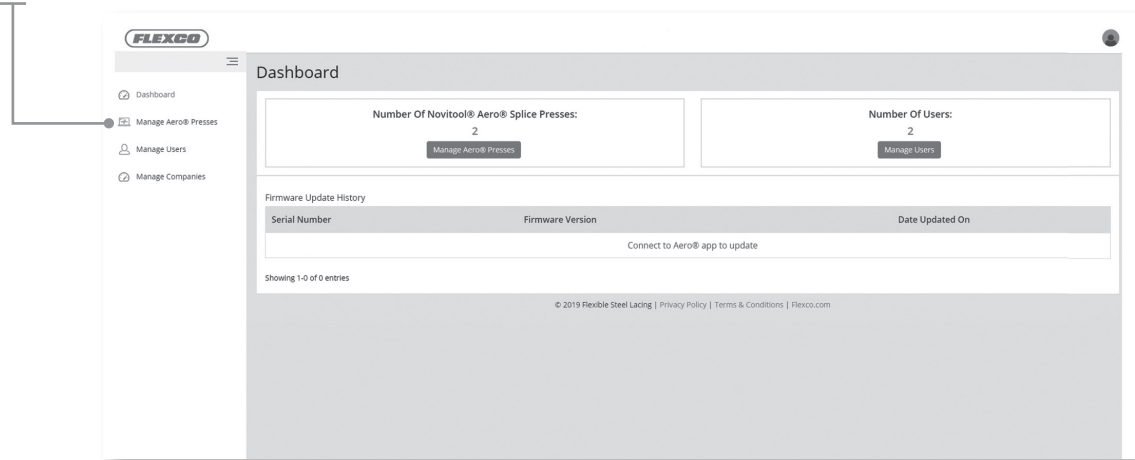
FLEXCO

Dashboard

Dashboard

Manage Aero® Presses

Manage Users

Manage Companies

Number Of Novitool® Aero® Splice Presses:
2
Manage Aero® Presses

Number Of Users:
2
Manage Users

Firmware Update History

| Serial Number | Firmware Version | Date Updated On |
|---|---|---|
| Connect to Aero® app to update | | |

Showing 1-0 of 0 entries

© 2019 Flexible Steel Lacing | Privacy Policy | Terms & Conditions | Flexco.com